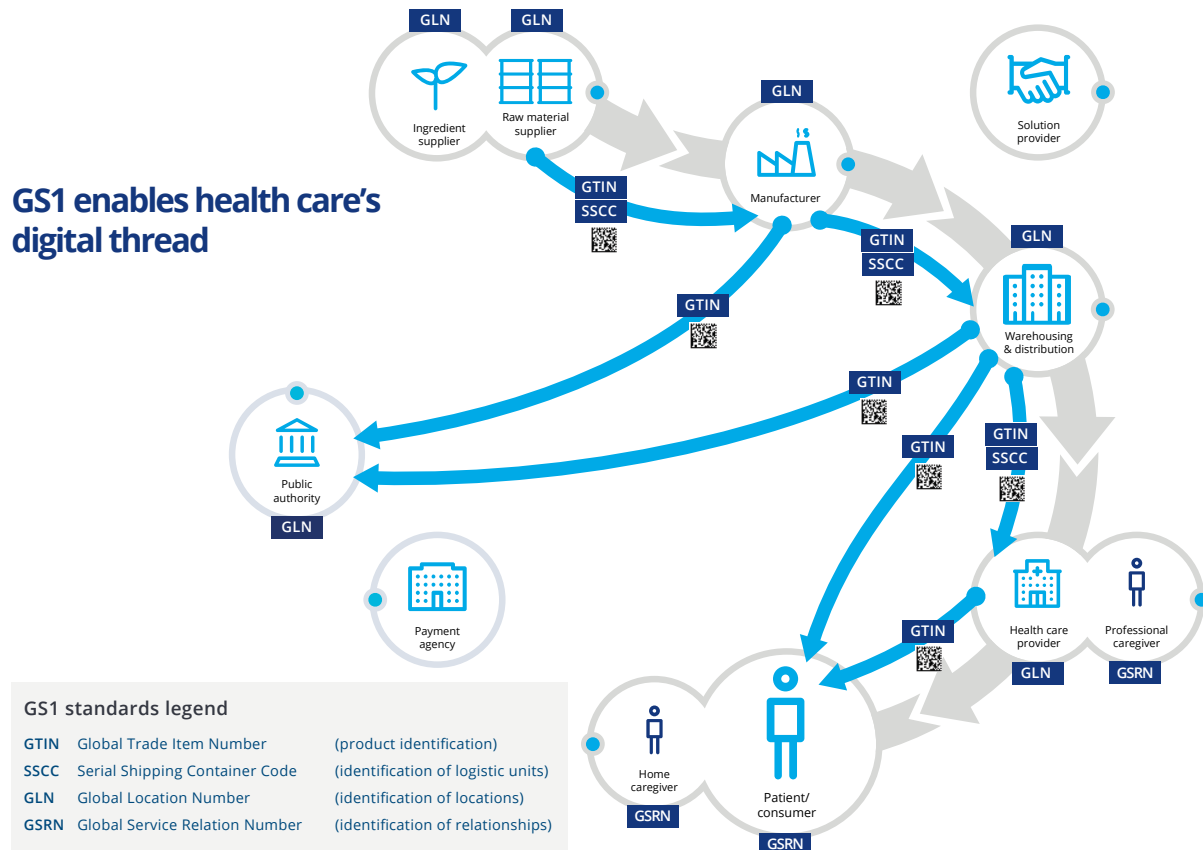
GS1 enables health care's digital thread

GLN
GLN
Ingredient supplier
Raw material supplier

GLN
Manufacturer

Solution provider

GTIN
SSCC

GTIN
SSCC

GLN
Warehousing & distribution

GTIN

GTIN

Public authority
GLN

GTIN

GTIN
SSCC

Payment agency

Health care provider
GLN

Professional caregiver
GSRN

GTIN

Home caregiver
GSRN

Patient/ consumer
GSRN

GS1 standards legend

| | | |
|---|---|---|
| GTIN | Global Trade Item Number | (product identification) |
| SSCC | Serial Shipping Container Code | (identification of logistic units) |
| GLN | Global Location Number | (identification of locations) |
| GSRN | Global Service Relation Number | (identification of relationships) |